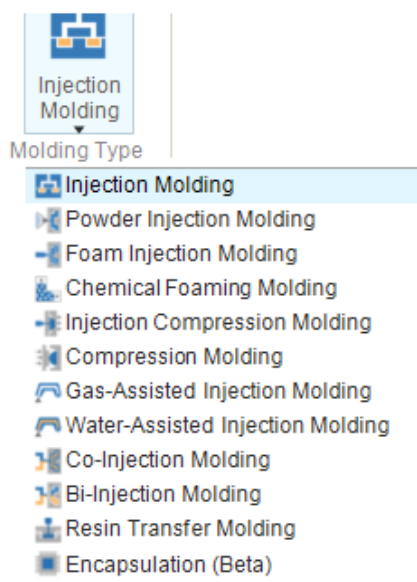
Injection Molding

Molding Type

Injection Molding
Powder Injection Molding
Foam Injection Molding
Chemical Foaming Molding
Injection Compression Molding
Compression Molding
Gas-Assisted Injection Molding
Water-Assisted Injection Molding
Co-Injection Molding
Bi-Injection Molding
Resin Transfer Molding
Encapsulation (Beta)